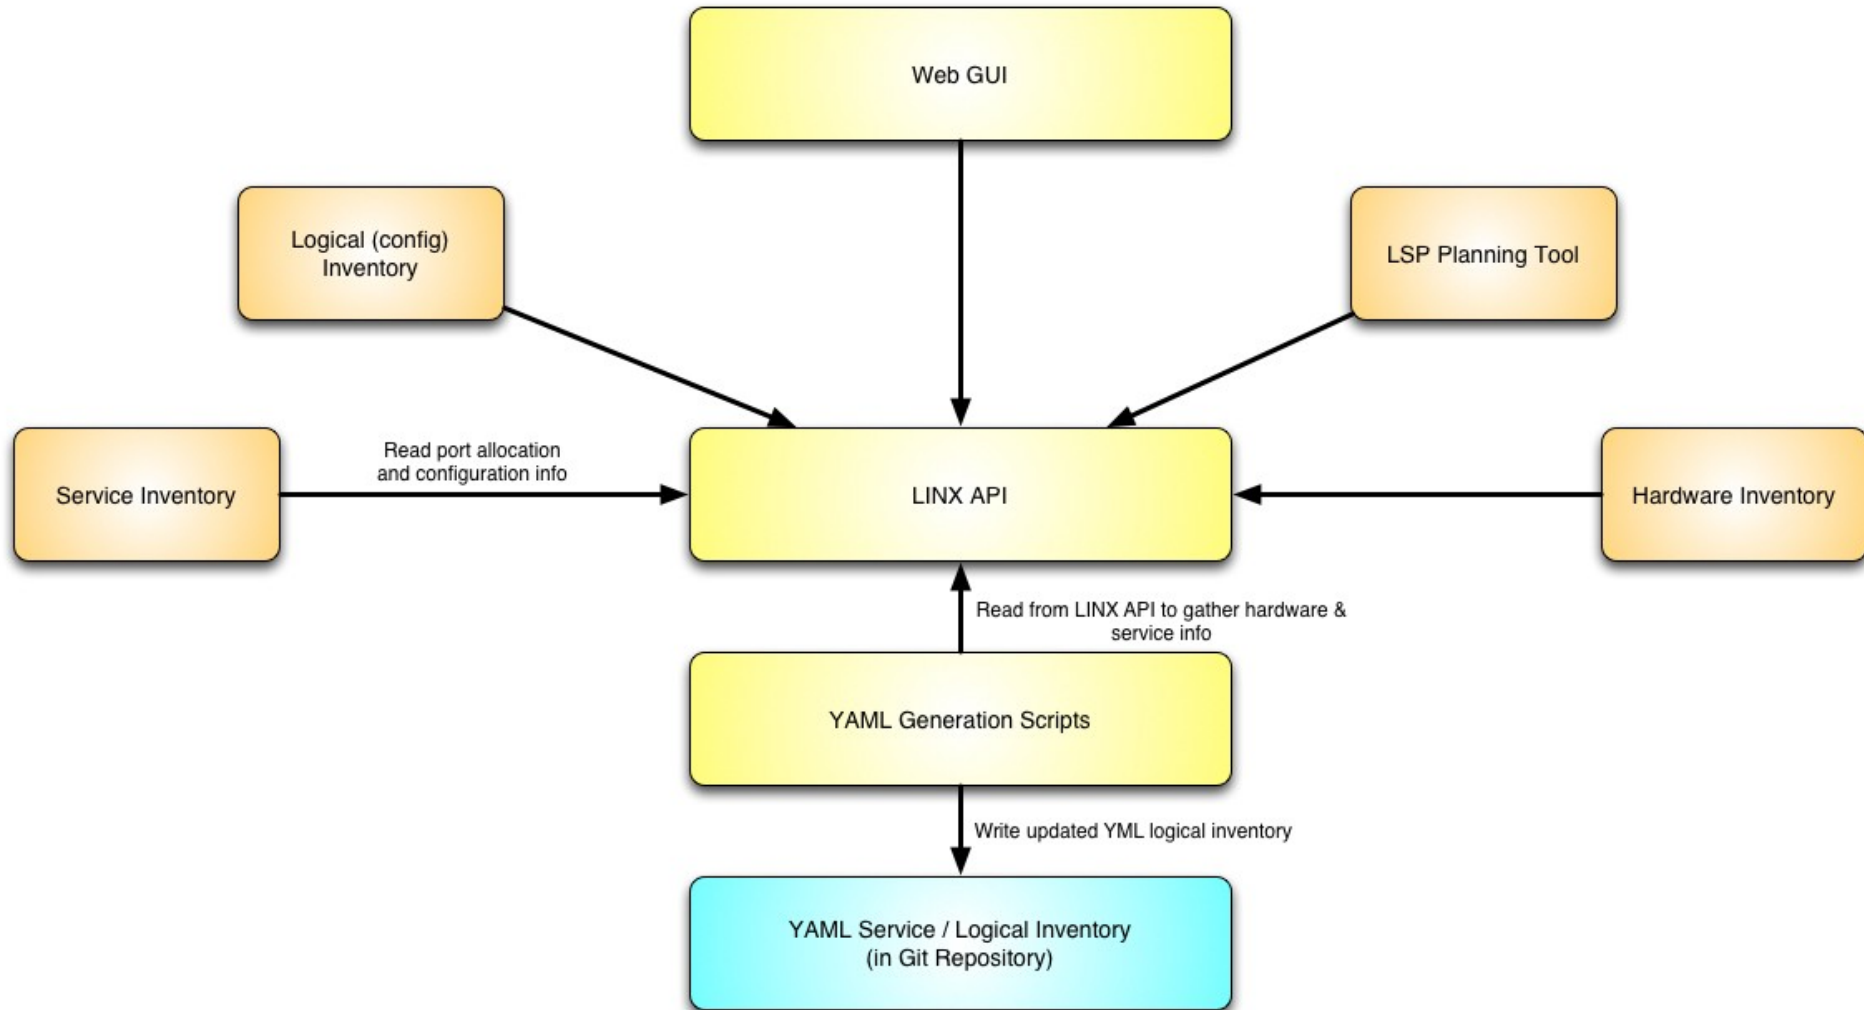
Web GUI

Logical (config) Inventory

LSP Planning Tool

Service Inventory

Read port allocation and configuration info

LINX API

Hardware Inventory

Read from LINX API to gather hardware & service info

YAML Generation Scripts

Write updated YML logical inventory

YAML Service / Logical Inventory (in Git Repository)